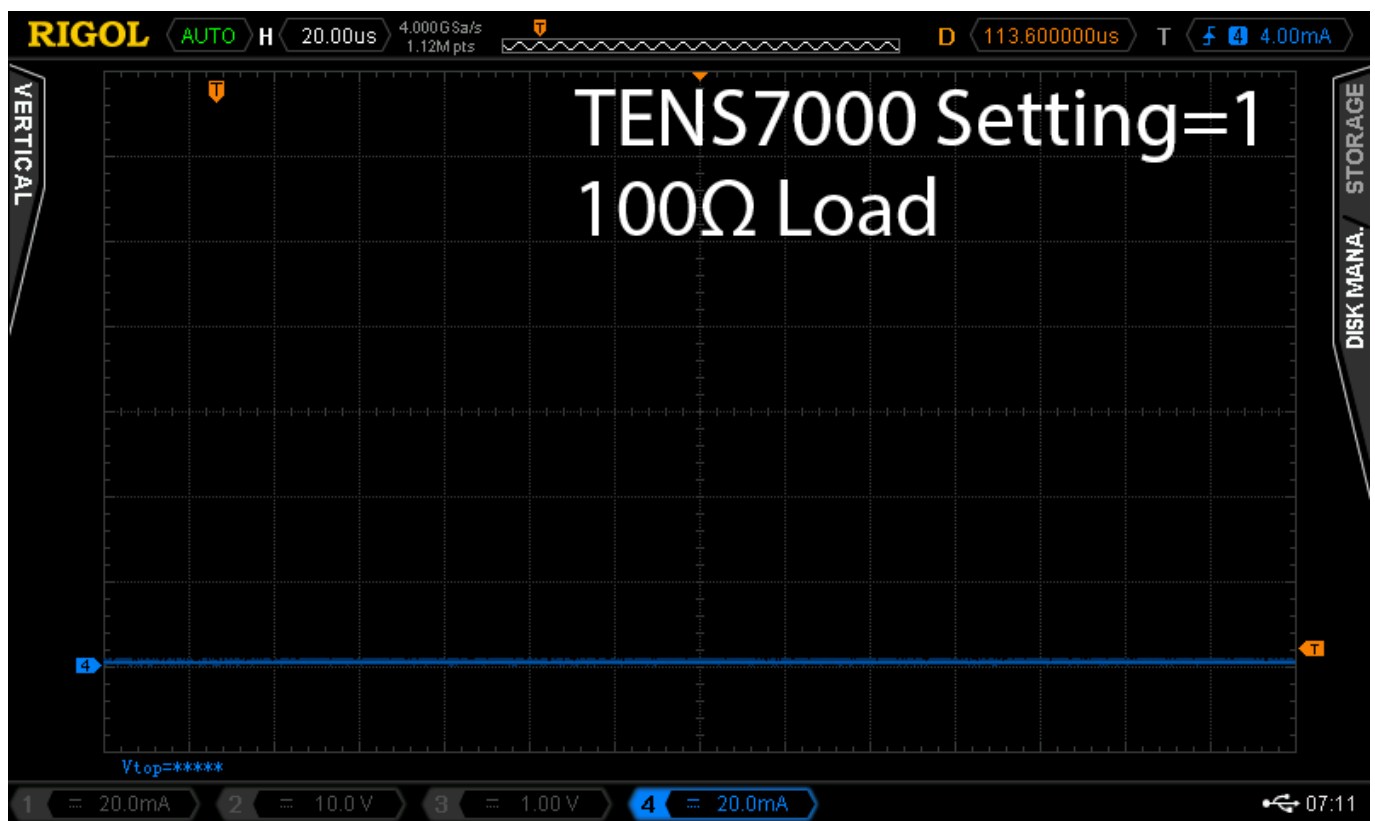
RIGOL AUTO H 20.00us 4.000GSa/s 1.12Mpts T D 113.600000us T 4 4.00mA

VERTICAL

T

TENS7000 Setting=1
100Ω Load

STORAGE / DISK MANA.

4

T

Vtop=*****

1 = 20.0mA 2 = 10.0 V 3 = 1.00 V 4 = 20.0mA 07:11